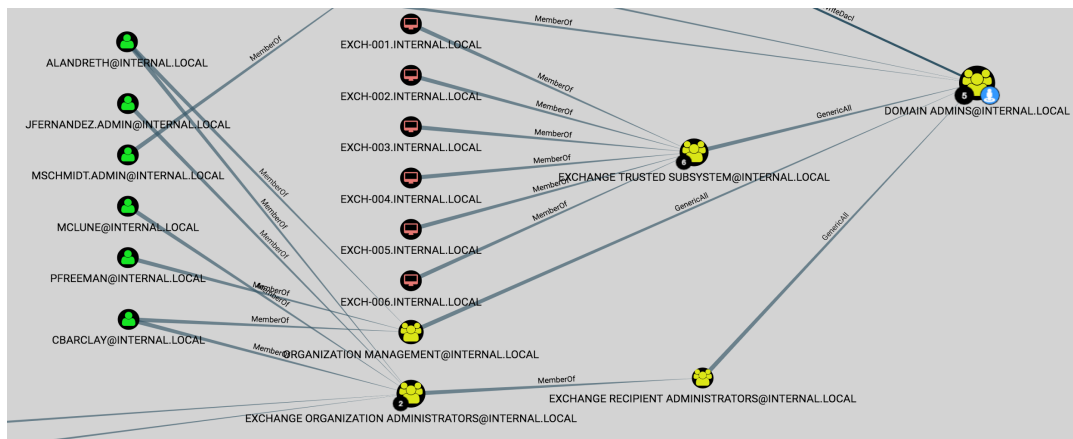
ALANDRETH@INTERNAL.LOCAL

JFERNANDEZ.ADMIN@INTERNAL.LOCAL

MSCHMIDT.ADMIN@INTERNAL.LOCAL

MCLUNE@INTERNAL.LOCAL

PFREEMAN@INTERNAL.LOCAL

CBARCLAY@INTERNAL.LOCAL

EXCH-001.INTERNAL.LOCAL

EXCH-002.INTERNAL.LOCAL

EXCH-003.INTERNAL.LOCAL

EXCH-004.INTERNAL.LOCAL

EXCH-005.INTERNAL.LOCAL

EXCH-006.INTERNAL.LOCAL

MemberOf
MemberOf
MemberOf
MemberOf
MemberOf
MemberOf
MemberOf
MemberOf
MemberOf
MemberOf
MemberOf
MemberOf
MemberOf
MemberOf
MemberOf

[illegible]riteDacl

5
DOMAIN ADMINS@INTERNAL.LOCAL

GenericAll

6
EXCHANGE TRUSTED SUBSYSTEM@INTERNAL.LOCAL

GenericAll

GenericAll

ORGANIZATION MANAGEMENT@INTERNAL.LOCAL

2
EXCHANGE ORGANIZATION ADMINISTRATORS@INTERNAL.LOCAL

EXCHANGE RECIPIENT ADMINISTRATORS@INTERNAL.LOCAL